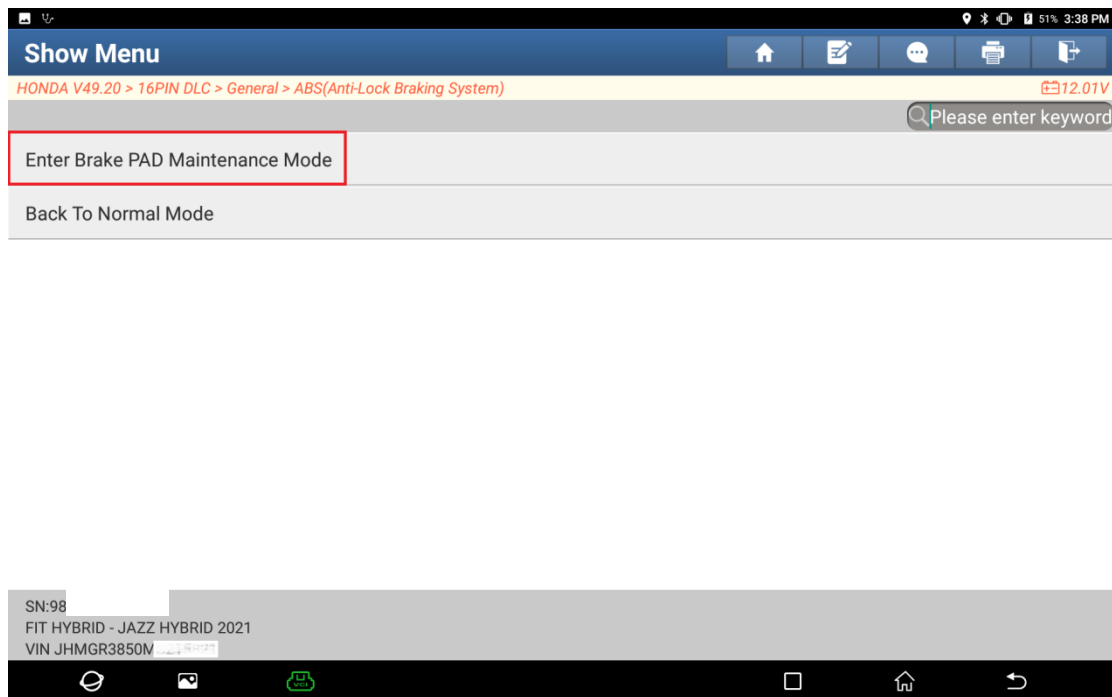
51% 3:38 PM

Show Menu

HONDA V49.20 > 16PIN DLC > General > ABS(Anti-Lock Braking System)

12.01V

Please enter keyword

Enter Brake PAD Maintenance Mode

Back To Normal Mode

SN:98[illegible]

FIT HYBRID - JAZZ HYBRID 2021

VIN JHMGR3850M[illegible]

VCI